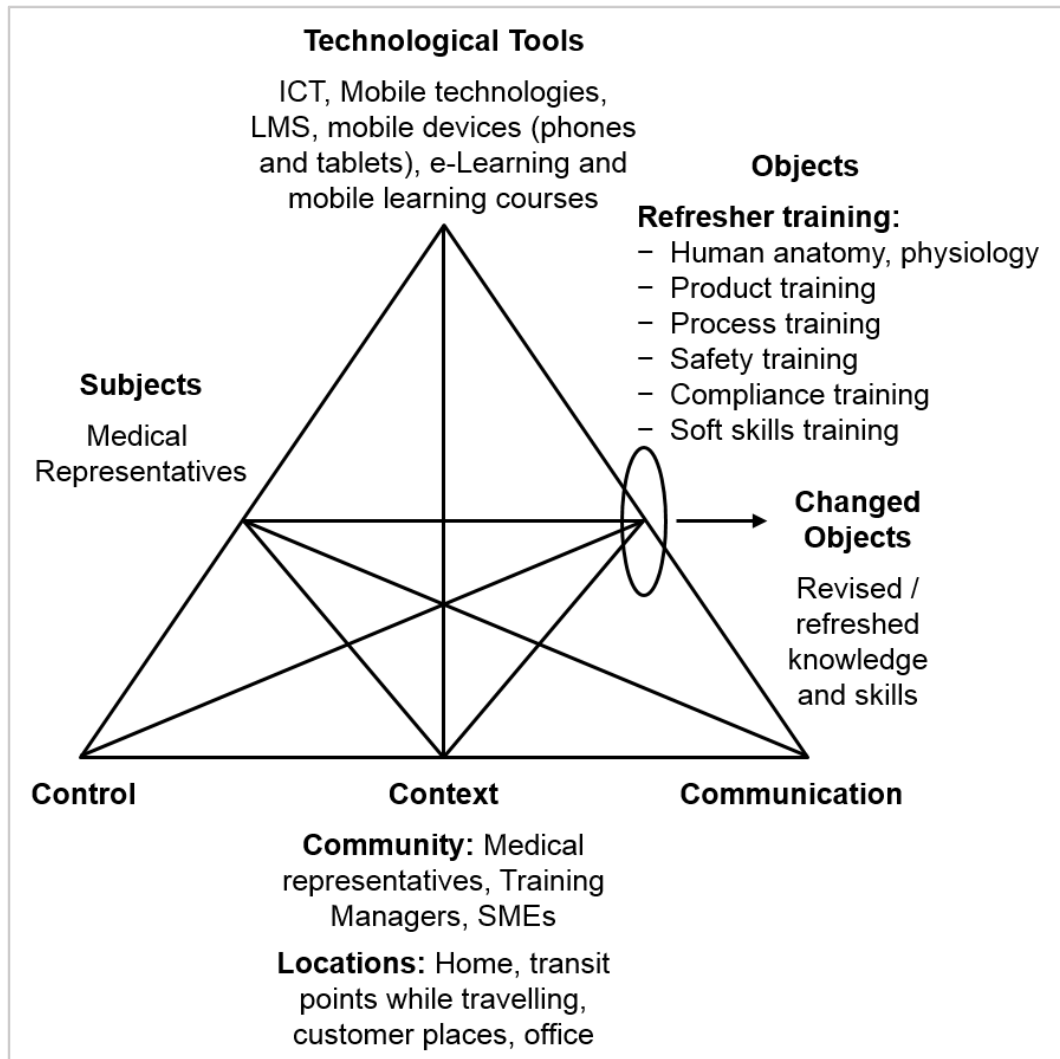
Technological Tools

ICT, Mobile technologies, LMS, mobile devices (phones and tablets), e-Learning and mobile learning courses

Objects

Refresher training:
− Human anatomy, physiology
− Product training
− Process training
− Safety training
− Compliance training
− Soft skills training

Subjects

Medical Representatives

Changed Objects

Revised / refreshed knowledge and skills

Control

Context

Communication

Community: Medical representatives, Training Managers, SMEs

Locations: Home, transit points while travelling, customer places, office